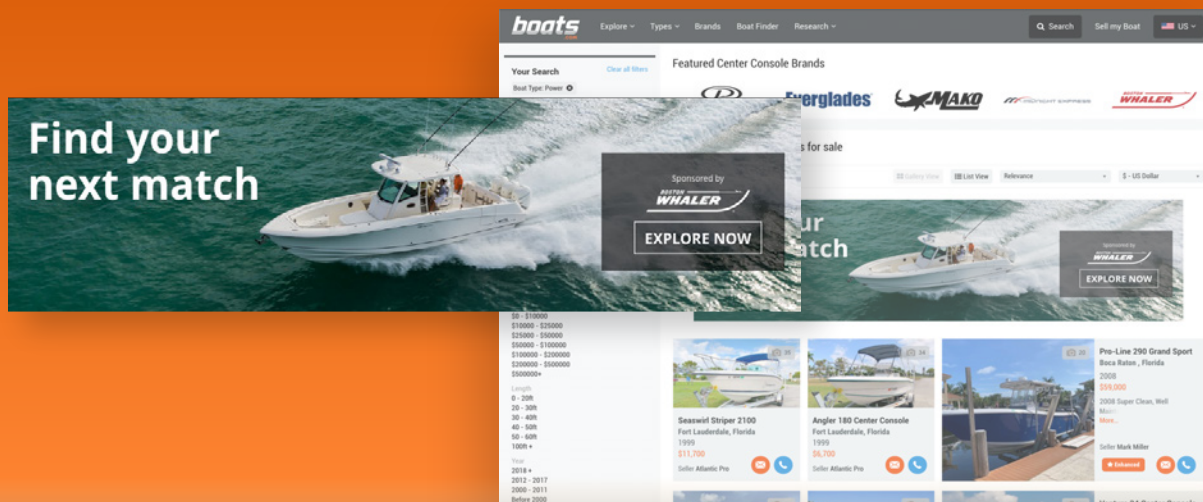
boats.com

Explore Types Brands Boat Finder Research Search Sell my Boat US

Your Search Clear all filters

Boat Type: Power

Featured Center Console Brands

Everglades MAKO MIDNIGHT EXPRESS BOSTON WHALER

s for sale

Gallery View List View Relevance $ - US Dollar

Find your next match

Sponsored by BOSTON WHALER

EXPLORE NOW

ur match

Sponsored by BOSTON WHALER

EXPLORE NOW

$0 - $10000
$10000 - $25000
$25000 - $50000
$50000 - $100000
$100000 - $200000
$200000 - $500000
$500000+

Length
0 - 20ft
20 - 30ft
30 - 40ft
40 - 50ft
50 - 60ft
100ft +

Year
2018 +
2012 - 2017
2000 - 2011
Before 2000

Seaswirl Striper 2100
Fort Lauderdale, Florida
1999
$11,700
Seller Atlantic Pro

Angler 180 Center Console
Fort Lauderdale, Florida
1999
$6,700
Seller Atlantic Pro

Pro-Line 290 Grand Sport
Boca Raton , Florida
2008
$59,000
2008 Super Clean, Well Main
More...
Seller Mark Miller
Enhanced